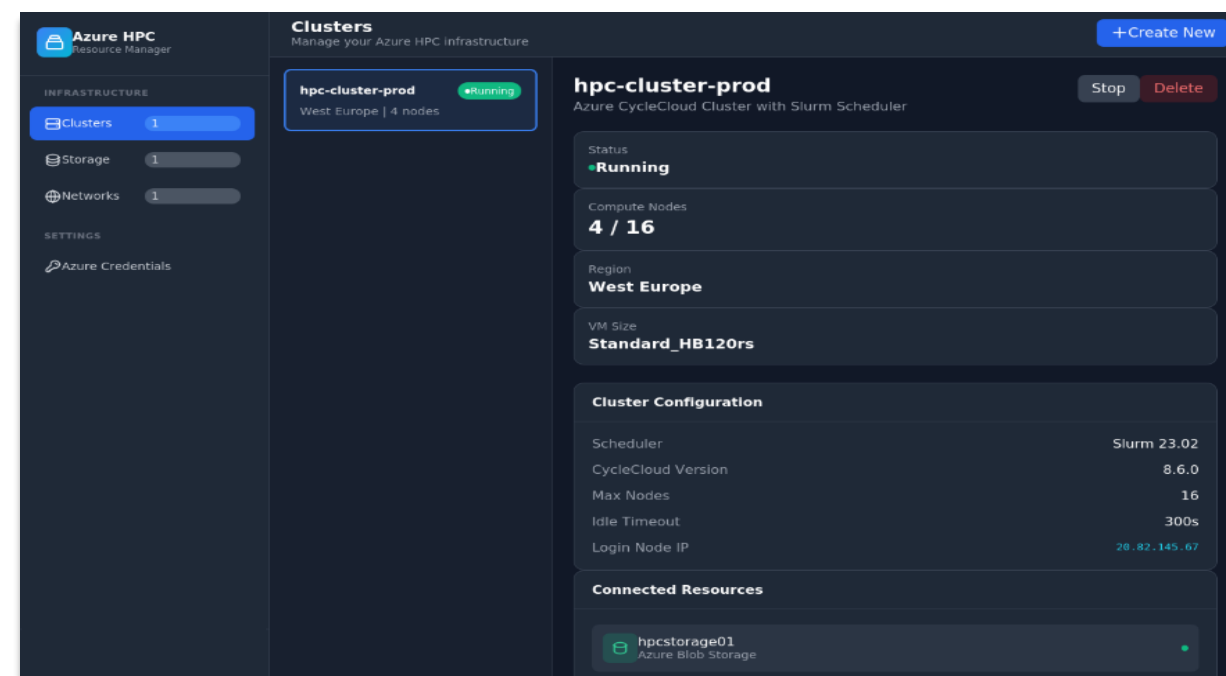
Azure HPC
Resource Manager

INFRASTRUCTURE

Clusters 1

Storage 1

Networks 1

SETTINGS

Azure Credentials

Clusters
Manage your Azure HPC infrastructure

+Create New

hpc-cluster-prod •Running
West Europe | 4 nodes

hpc-cluster-prod
Azure CycleCloud Cluster with Slurm Scheduler

Stop Delete

Status
•Running

Compute Nodes
4 / 16

Region
West Europe

VM Size
Standard_HB120rs

Cluster Configuration

| | |
|---|---|
| Scheduler | Slurm 23.02 |
| CycleCloud Version | 8.6.0 |
| Max Nodes | 16 |
| Idle Timeout | 300s |
| Login Node IP | 20.82.145.67 |

Connected Resources

hpcstorage01
Azure Blob Storage